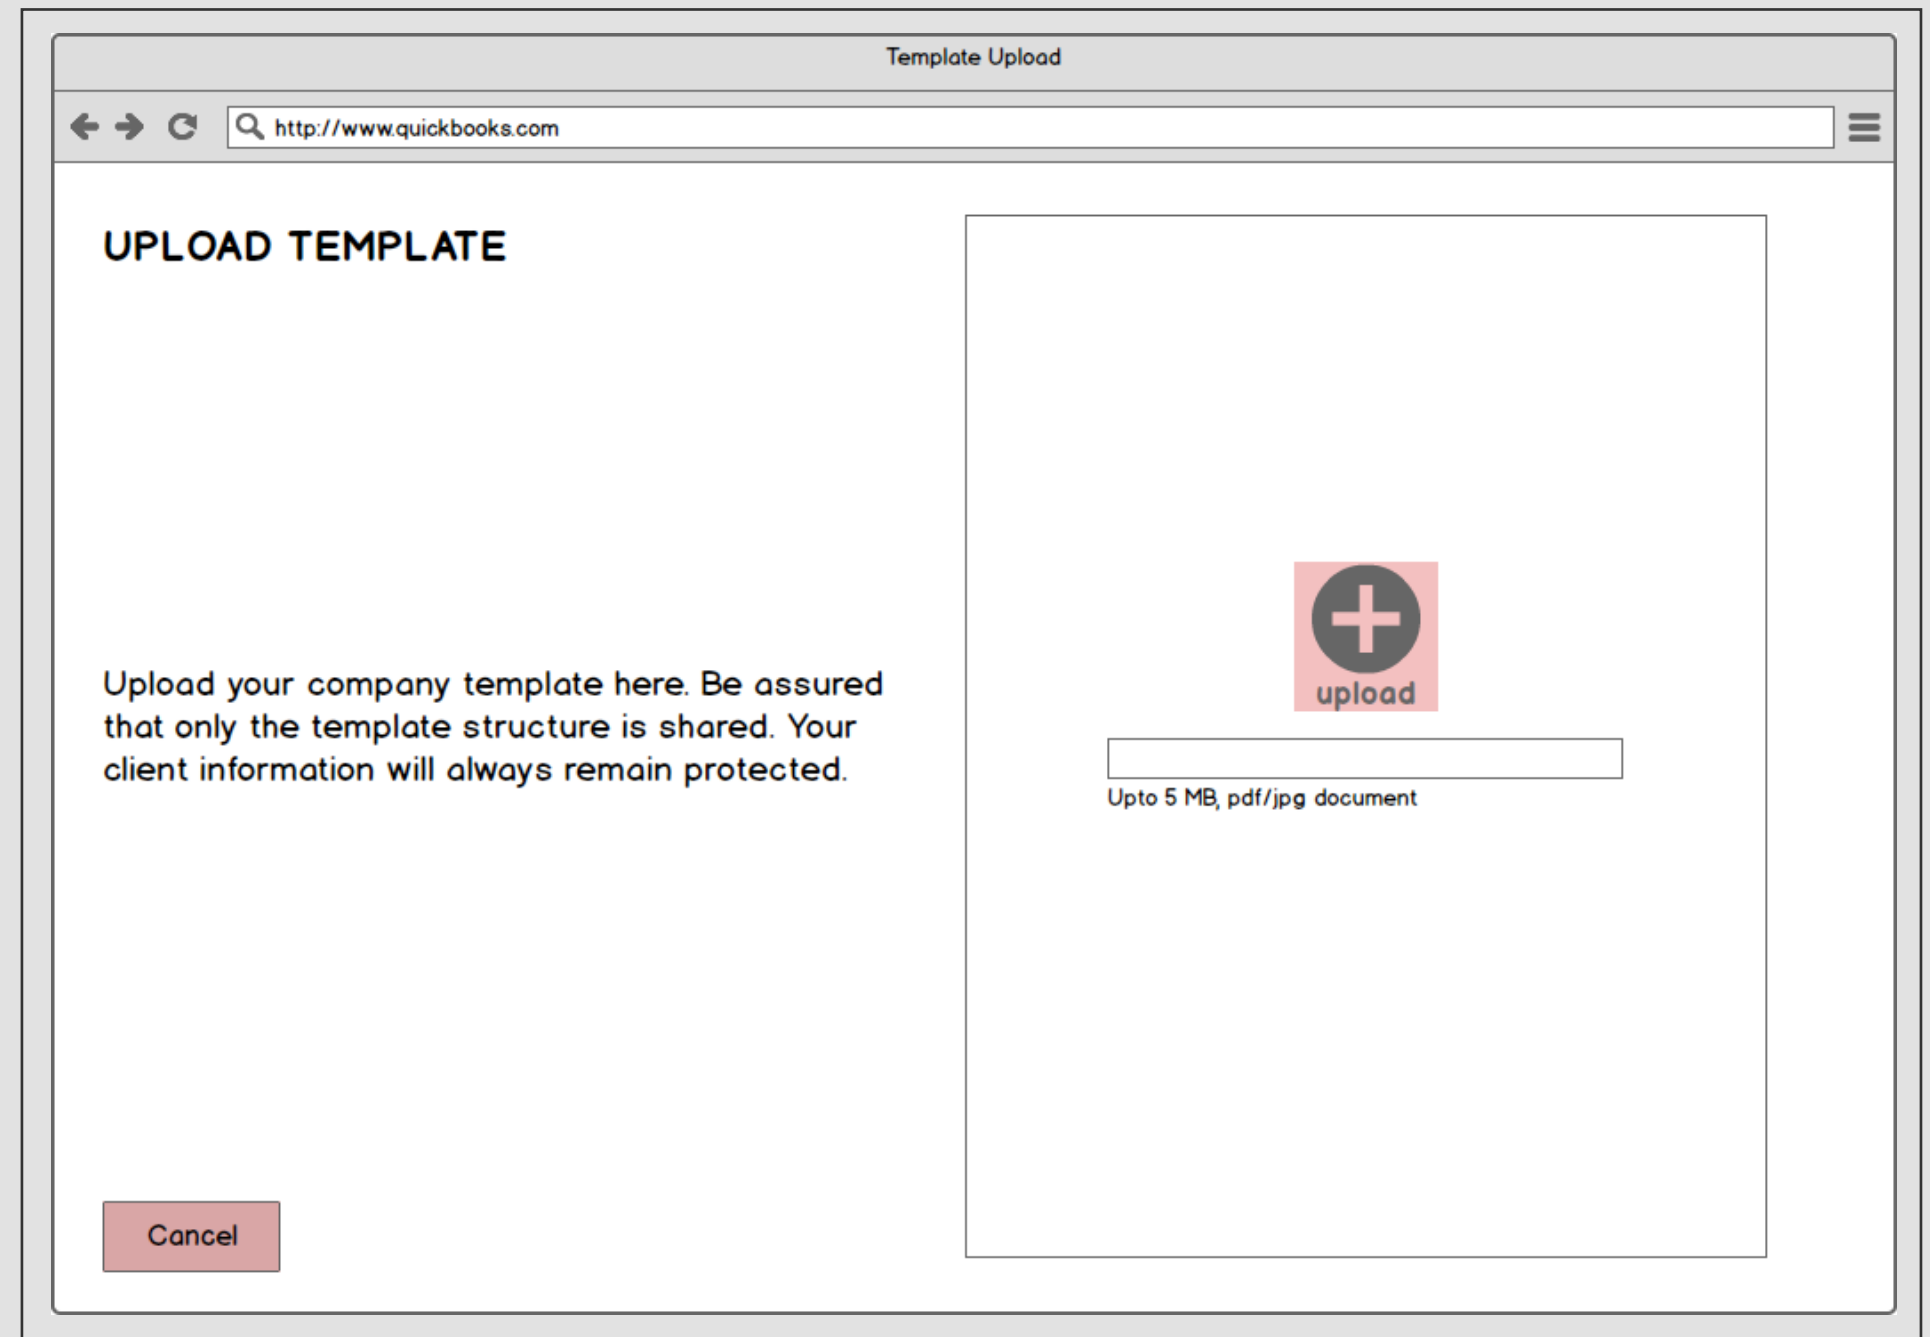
Template Upload

http://www.quickbooks.com

UPLOAD TEMPLATE

Upload your company template here. Be assured that only the template structure is shared. Your client information will always remain protected.

upload

Upto 5 MB, pdf/jpg document

Cancel